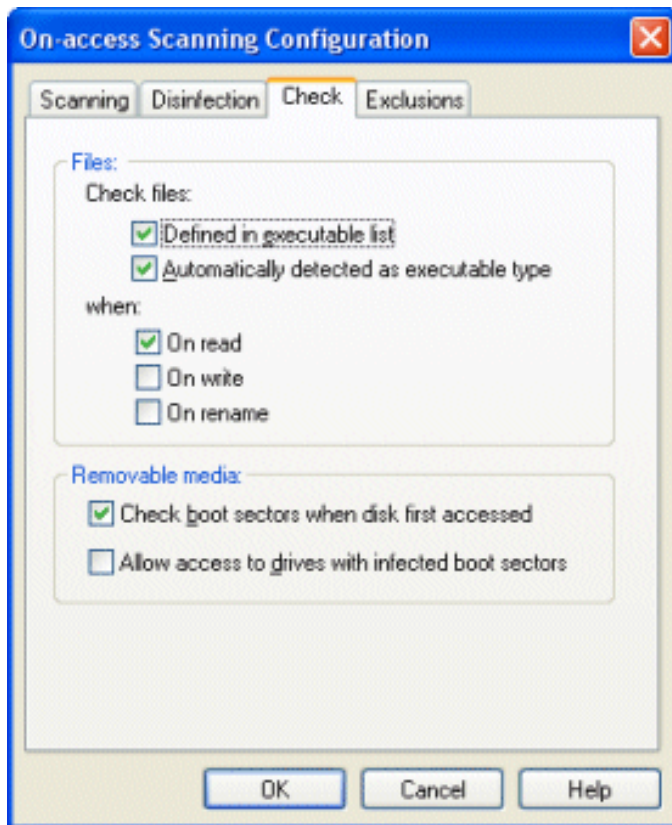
On-access Scanning Configuration

Scanning | Disinfection | Check | Exclusions

Files:
Check files:
Defined in executable list
Automatically detected as executable type
when:
On read
On write
On rename

Removable media:
Check boot sectors when disk first accessed
Allow access to drives with infected boot sectors

OK | Cancel | Help